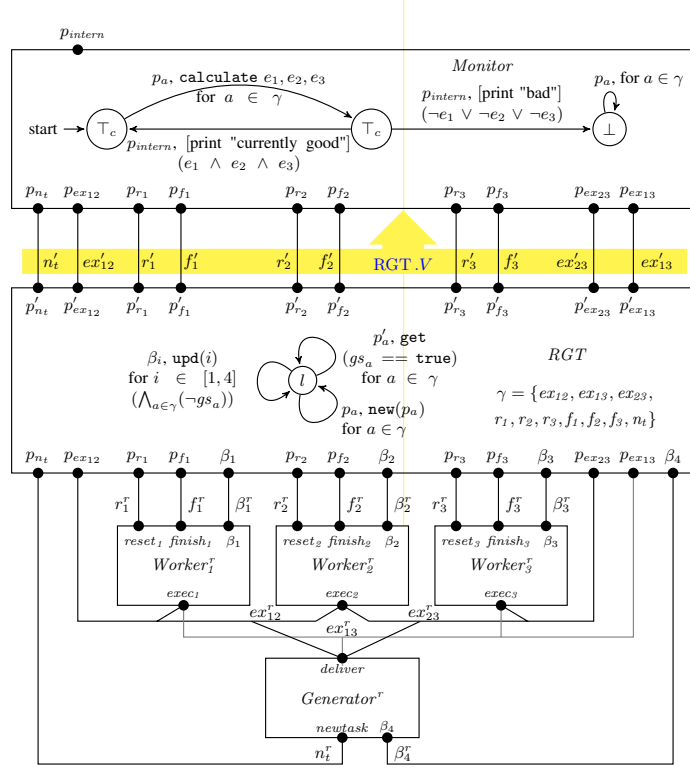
$p_{intern}$

Monitor

$p_a$, calculate $e_1, e_2, e_3$ for $a \in \gamma$

$p_{intern}$, [print "bad"] $(\neg e_1 \vee \neg e_2 \vee \neg e_3)$

$p_a$, for $a \in \gamma$

start $\top_c$ $\top_c$ $\bot$

$p_{intern}$, [print "currently good"] $(e_1 \wedge e_2 \wedge e_3)$

$p_{n_t}$ $p_{ex_{12}}$ $p_{r_1}$ $p_{f_1}$ $p_{r_2}$ $p_{f_2}$ $p_{r_3}$ $p_{f_3}$ $p_{ex_{23}}$ $p_{ex_{13}}$

$n'_t$ $ex'_{12}$ $r'_1$ $f'_1$ $r'_2$ $f'_2$ RGT.$V$ $r'_3$ $f'_3$ $ex'_{23}$ $ex'_{13}$

$p'_{n_t}$ $p'_{ex_{12}}$ $p'_{r_1}$ $p'_{f_1}$ $p'_{r_2}$ $p'_{f_2}$ $p'_{r_3}$ $p'_{f_3}$ $p'_{ex_{23}}$ $p'_{ex_{13}}$

$p'_a$, get $(gs_a == \texttt{true})$ for $a \in \gamma$

RGT

$\beta_i$, upd$(i)$ for $i \in [1,4]$ $(\bigwedge_{a\in\gamma}(\neg gs_a))$

$l$

$p_a$, new$(p_a)$ for $a \in \gamma$

$\gamma = \{ex_{12}, ex_{13}, ex_{23}, r_1, r_2, r_3, f_1, f_2, f_3, n_t\}$

$p_{n_t}$ $p_{ex_{12}}$ $p_{r_1}$ $p_{f_1}$ $\beta_1$ $p_{r_2}$ $p_{f_2}$ $\beta_2$ $p_{r_3}$ $p_{f_3}$ $\beta_3$ $p_{ex_{23}}$ $p_{ex_{13}}$ $\beta_4$

$r^r_1$ $f^r_1$ $\beta^r_1$ $r^r_2$ $f^r_2$ $\beta^r_2$ $r^r_3$ $f^r_3$ $\beta^r_3$

$reset_1$ $finish_1$ $\beta_1$ $reset_2$ $finish_2$ $\beta_2$ $reset_3$ $finish_3$ $\beta_3$

$Worker^r_1$ $Worker^r_2$ $Worker^r_3$

$exec_1$ $exec_2$ $exec_3$

$ex^r_{12}$ $ex^r_{13}$ $ex^r_{23}$

$deliver$

$Generator^r$

$newtask$ $\beta_4$

$n^r_t$ $\beta^r_4$